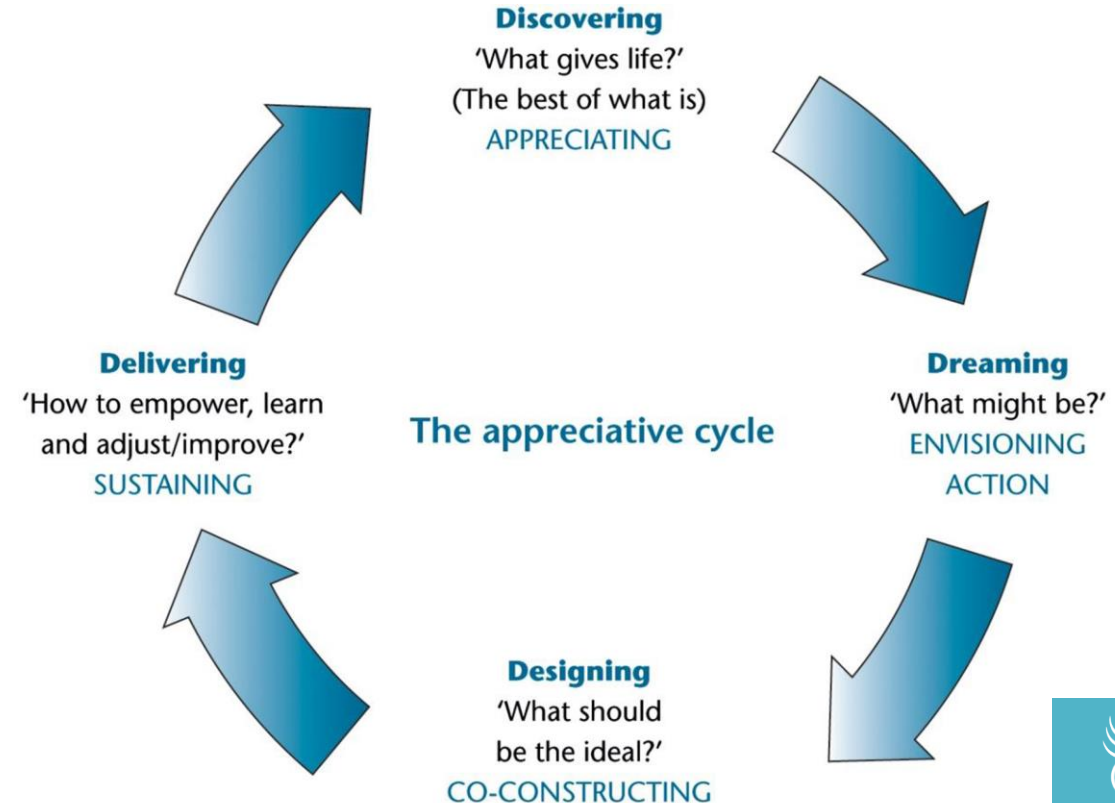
Discovering
'What gives life?'
(The best of what is)
APPRECIATING

Dreaming
'What might be?'
ENVISIONING
ACTION

Designing
'What should be the ideal?'
CO-CONSTRUCTING

Delivering
'How to empower, learn and adjust/improve?'
SUSTAINING

The appreciative cycle